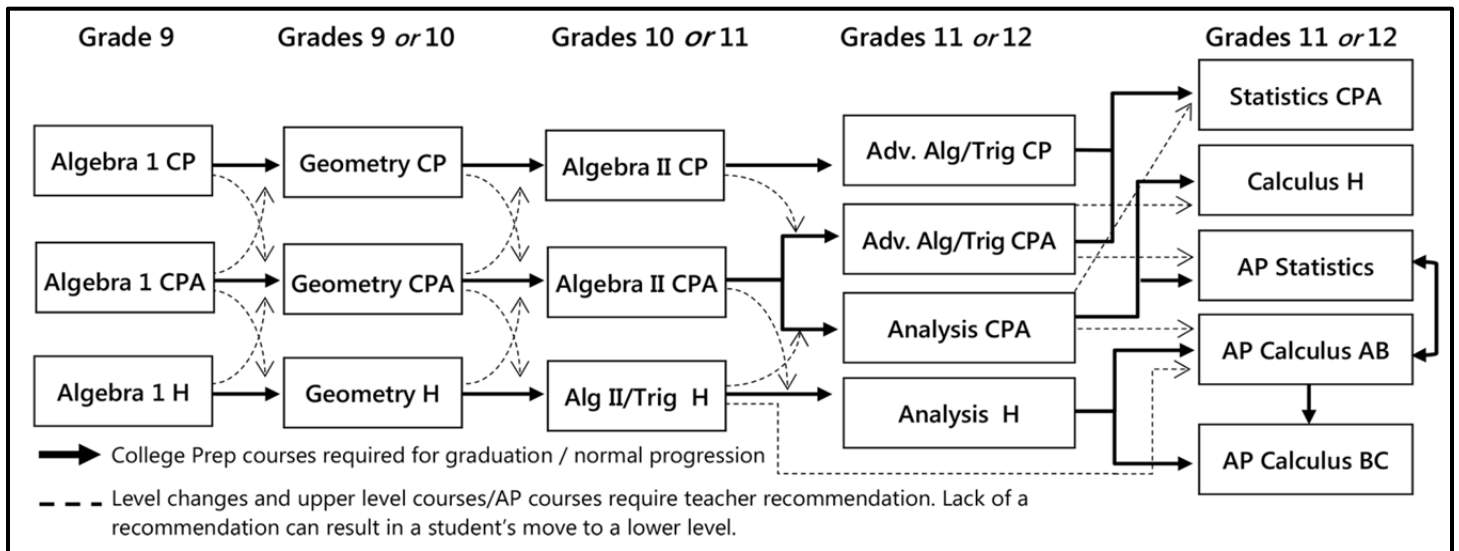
Grade 9

Grades 9 *or* 10

Grades 10 *or* 11

Grades 11 *or* 12

Grades 11 *or* 12

Algebra 1 CP

Algebra 1 CPA

Algebra 1 H

Geometry CP

Geometry CPA

Geometry H

Algebra II CP

Algebra II CPA

Alg II/Trig H

Adv. Alg/Trig CP

Adv. Alg/Trig CPA

Analysis CPA

Analysis H

Statistics CPA

Calculus H

AP Statistics

AP Calculus AB

AP Calculus BC

College Prep courses required for graduation / normal progression

Level changes and upper level courses/AP courses require teacher recommendation. Lack of a recommendation can result in a student's move to a lower level.